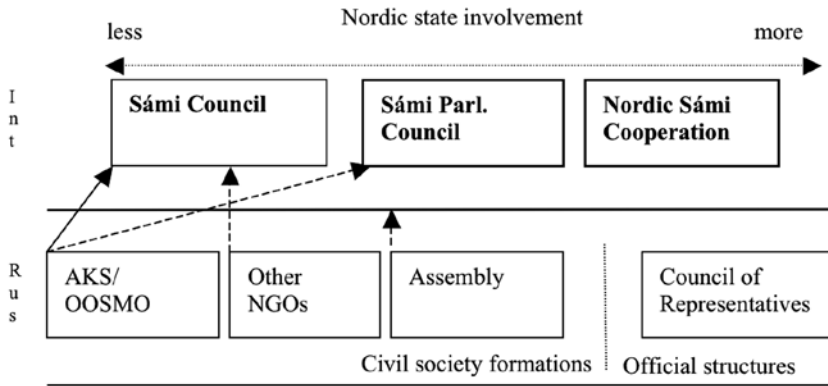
Nordic state involvement

less

more

I n t

Sámi Council

Sámi Parl. Council

Nordic Sámi Cooperation

R u s

AKS/ OOSMO

Other NGOs

Assembly

Council of Representatives

Civil society formations

Official structures